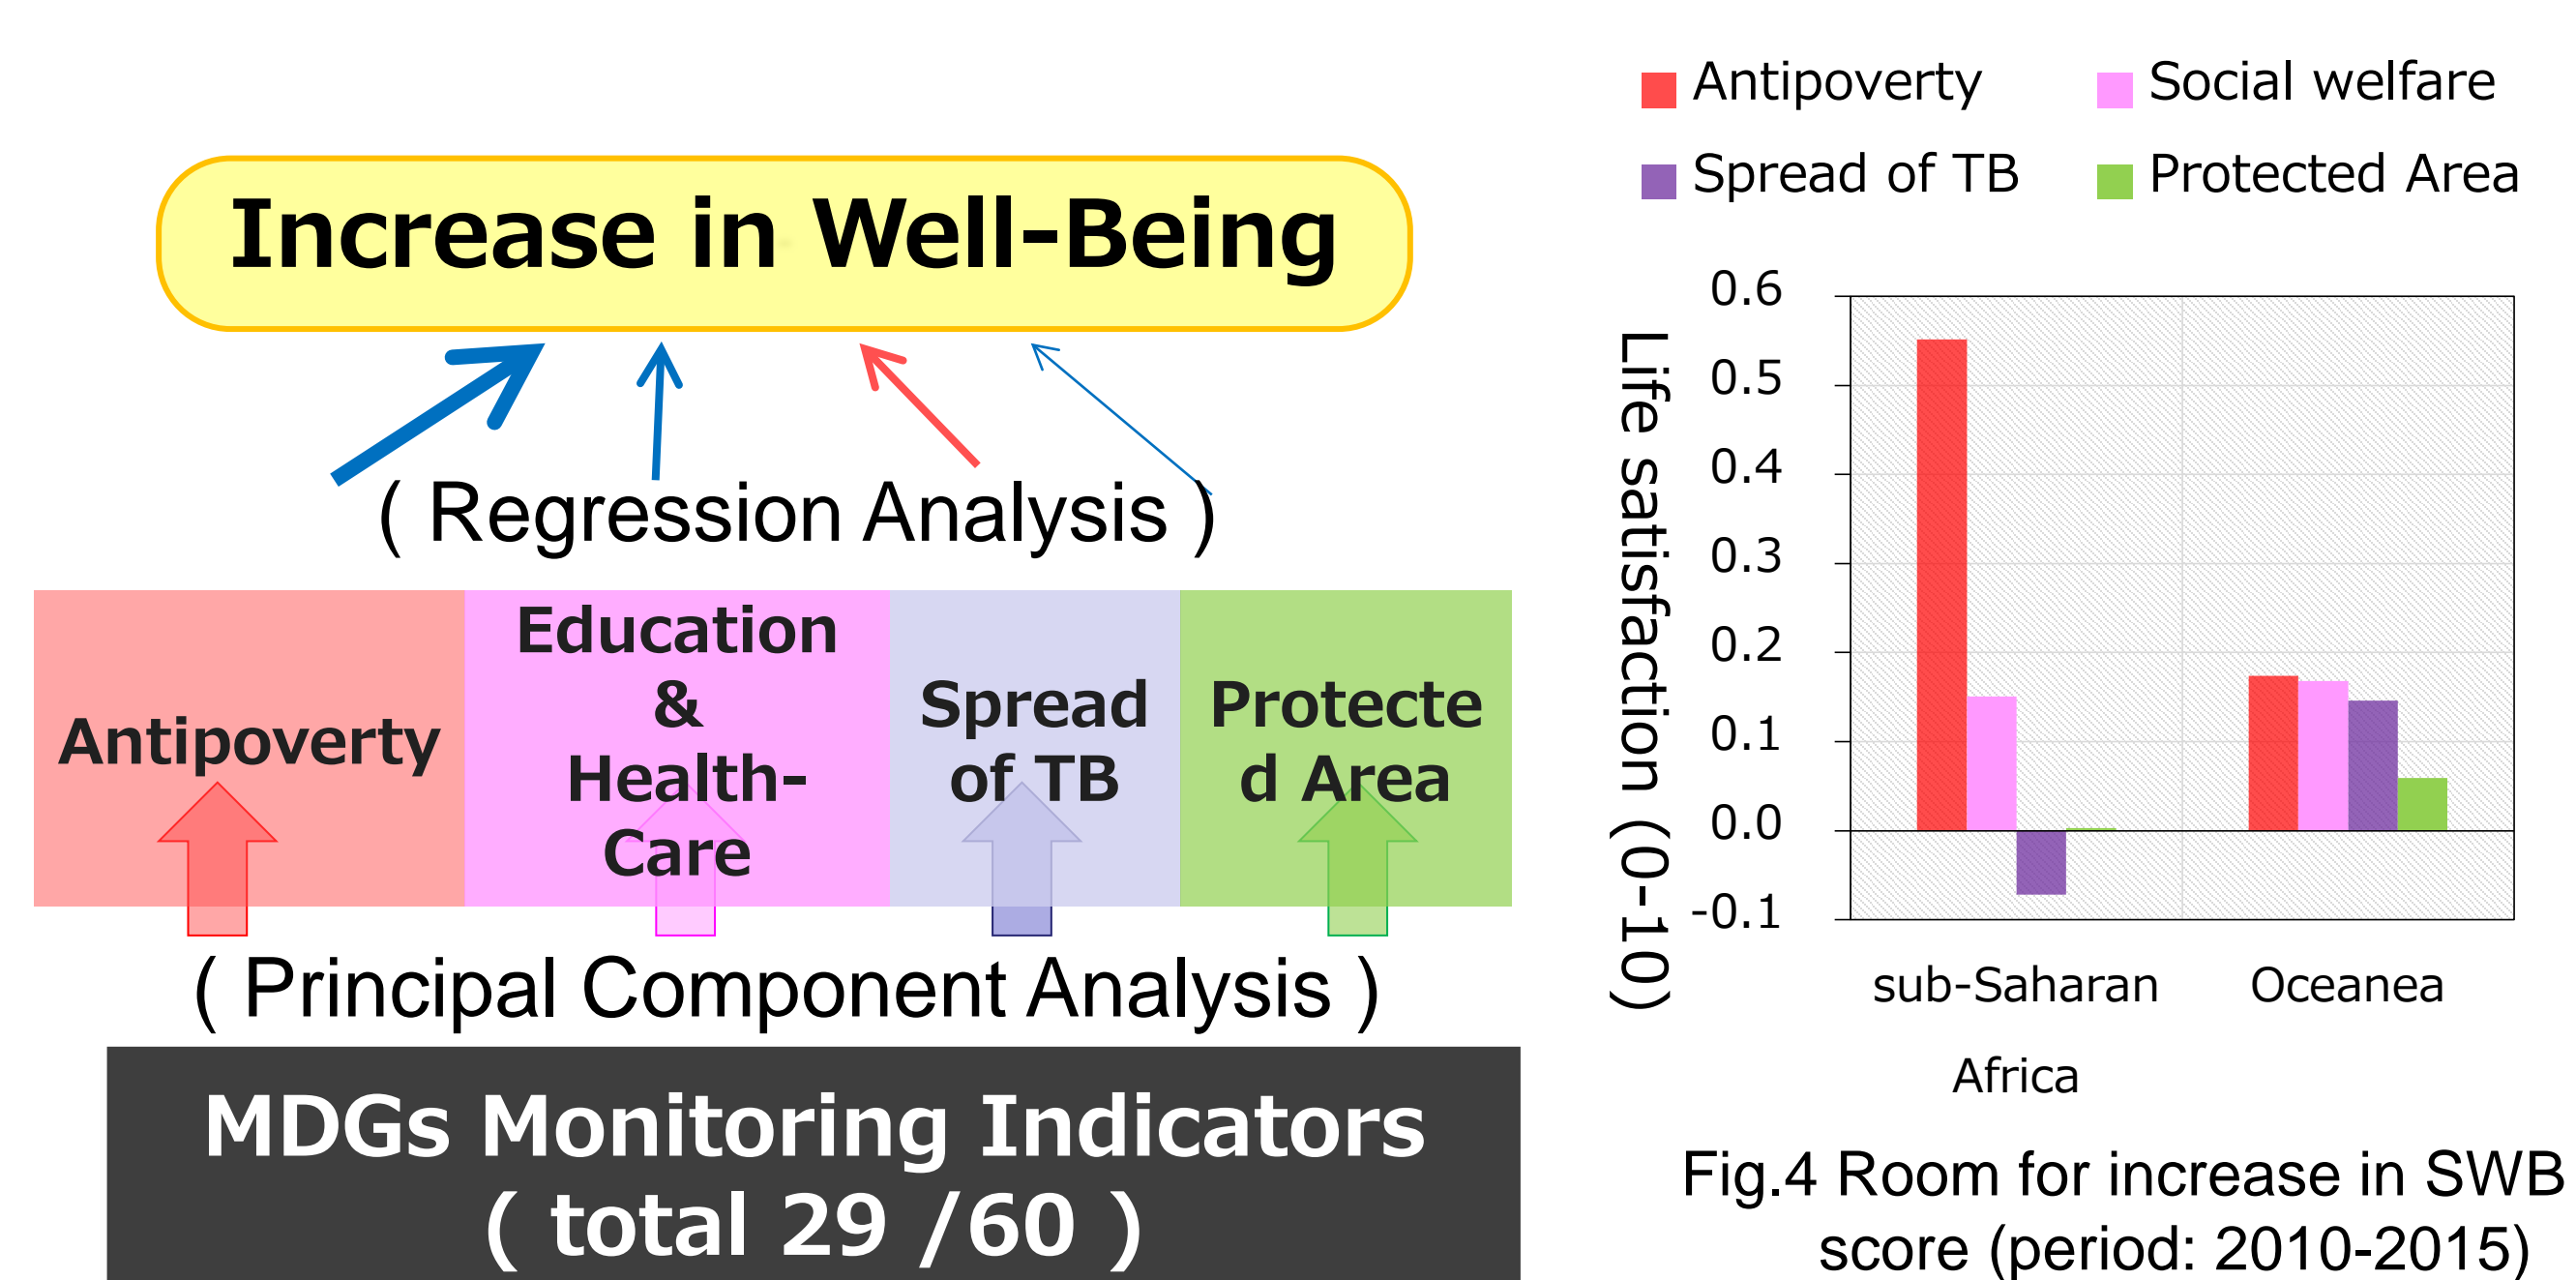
Increase in Well-Being

( Regression Analysis )

Antipoverty

Education & Health-Care

Spread of TB

Protected Area

( Principal Component Analysis )

MDGs Monitoring Indicators ( total 29 /60 )

Antipoverty
Social welfare
Spread of TB
Protected Area

Life satisfaction (0-10)

0.6
0.5
0.4
0.3
0.2
0.1
0.0
-0.1

sub-Saharan Africa
Oceanea

Fig.4 Room for increase in SWB score (period: 2010-2015)